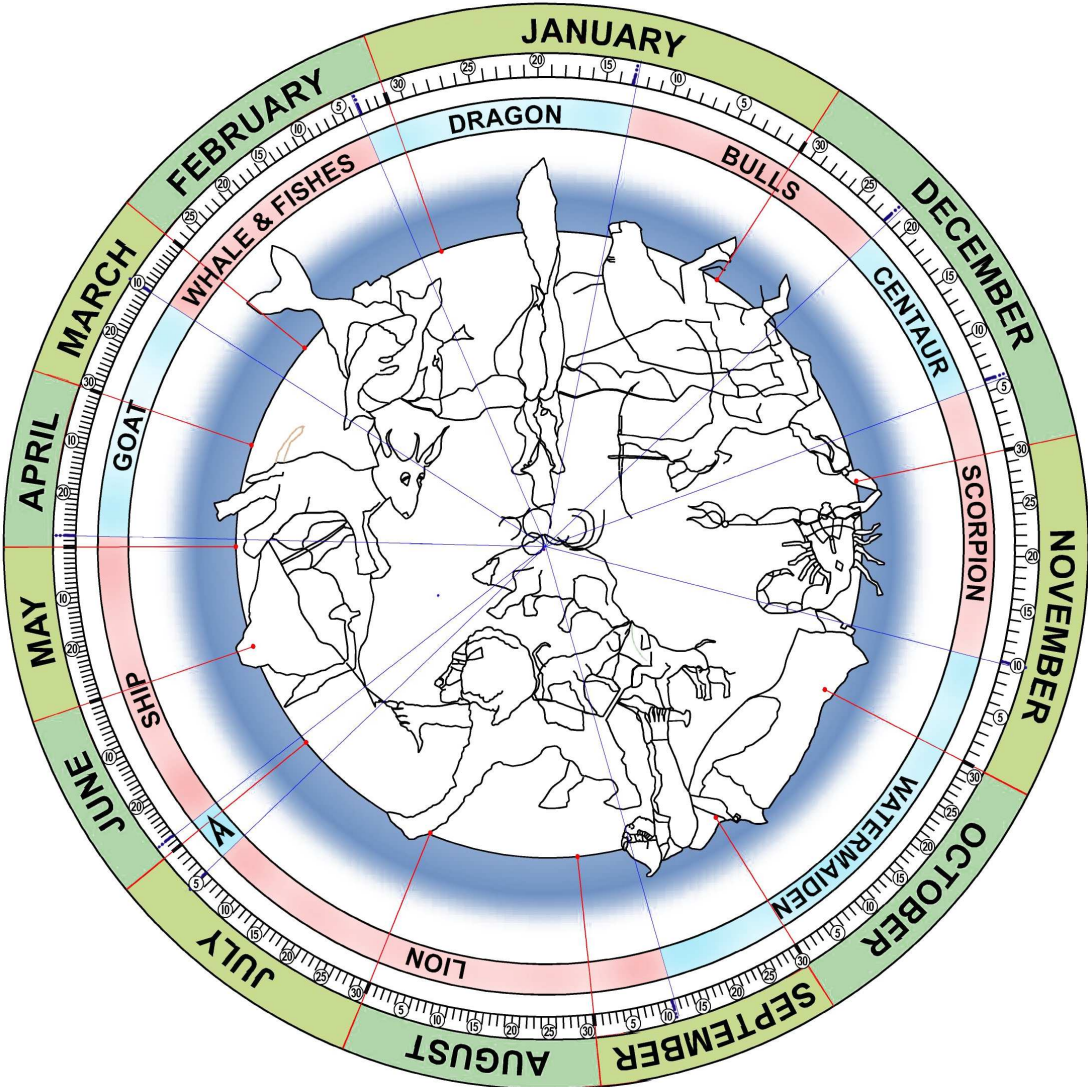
JANUARY
DECEMBER
NOVEMBER
OCTOBER
SEPTEMBER
AUGUST
JULY
JUNE
MAY
APRIL
MARCH
FEBRUARY

DRAGON
BULLS
CENTAUR
SCORPION
WATERMAIDEN
LION
V
SHIP
GOAT
WHALE & FISHES

30 25 20 15 10 5
30 25 20 15 10 5
30 25 20 15 10 5
30 25 20 15 10 5
30 25 20 15 10 5
30 25 20 15 10 5
30 25 20 15 10 5
30 25 20 15 10 5
30 25 20 15 10 5
30 25 20 15 10 5
30 25 20 15 10 5
30 25 20 15 10 5